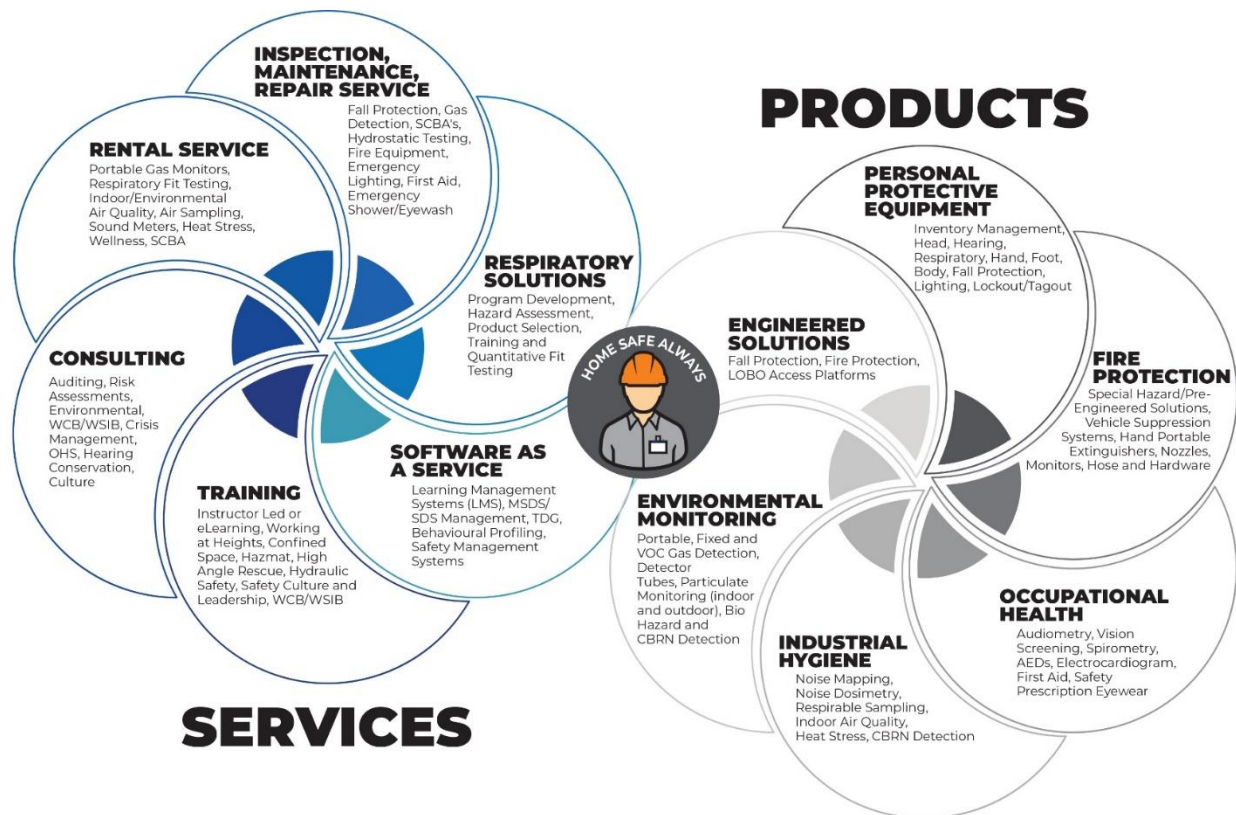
INSPECTION, MAINTENANCE, REPAIR SERVICE
Fall Protection, Gas Detection, SCBA's, Hydrostatic Testing, Fire Equipment, Emergency Lighting, First Aid, Emergency Shower/Eyewash

RENTAL SERVICE
Portable Gas Monitors, Respiratory Fit Testing, Indoor/Environmental Air Quality, Air Sampling, Sound Meters, Heat Stress, Wellness, SCBA

RESPIRATORY SOLUTIONS
Program Development, Hazard Assessment, Product Selection, Training and Quantitative Fit Testing

CONSULTING
Auditing, Risk Assessments, Environmental, WCB/WSIB, Crisis Management, OHS, Hearing Conservation, Culture

TRAINING
Instructor Led or eLearning, Working at Heights, Confined Space, Hazmat, High Angle Rescue, Hydraulic Safety, Safety Culture and Leadership, WCB/WSIB

SOFTWARE AS A SERVICE
Learning Management Systems (LMS), MSDS/ SDS Management, TDG, Behavioural Profiling, Safety Management Systems

SERVICES

HOME SAFE ALWAYS

PRODUCTS

PERSONAL PROTECTIVE EQUIPMENT
Inventory Management, Head, Hearing, Respiratory, Hand, Foot, Body, Fall Protection, Lighting, Lockout/Tagout

ENGINEERED SOLUTIONS
Fall Protection, Fire Protection, LOBO Access Platforms

FIRE PROTECTION
Special Hazard/Pre-Engineered Solutions, Vehicle Suppression Systems, Hand Portable Extinguishers, Nozzles, Monitors, Hose and Hardware

ENVIRONMENTAL MONITORING
Portable, Fixed and VOC Gas Detection, Detector Tubes, Particulate Monitoring (indoor and outdoor), Bio Hazard and CBRN Detection

OCCUPATIONAL HEALTH
Audiometry, Vision Screening, Spirometry, AEDs, Electrocardiogram, First Aid, Safety Prescription Eyewear

INDUSTRIAL HYGIENE
Noise Mapping, Noise Dosimetry, Respirable Sampling, Indoor Air Quality, Heat Stress, CBRN Detection